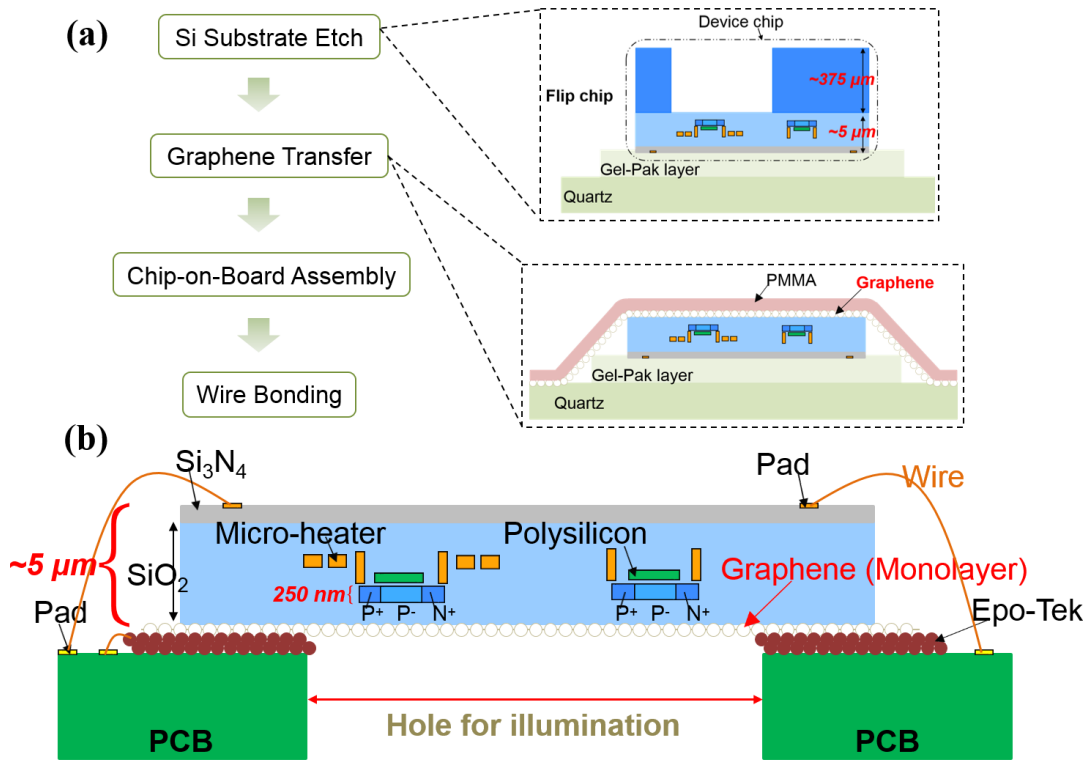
(a)

Si Substrate Etch

Graphene Transfer

Chip-on-Board Assembly

Wire Bonding

Device chip

Flip chip

~375 μm

~5 μm

Gel-Pak layer

Quartz

PMMA

Graphene

Gel-Pak layer

Quartz

(b)

$Si_3N_4$

Pad

Wire

Micro-heater

Polysilicon

~5 μm

$SiO_2$

Graphene (Monolayer)

250 nm

P+ P- N+

P+ P- N+

Pad

Epo-Tek

Hole for illumination

PCB

PCB